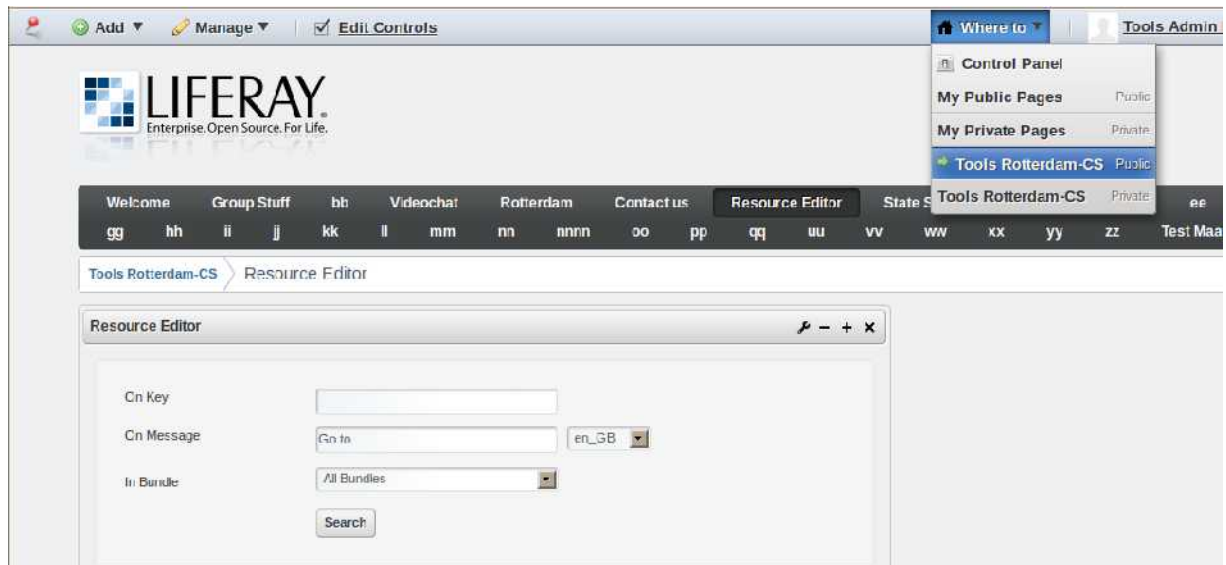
Add ▼ Manage ▼ Edit Controls

Where to ▼ Tools Admin

Control Panel
My Public Pages Public
My Private Pages Private
Tools Rotterdam-CS Public
Tools Rotterdam-CS Private

LIFERAY.
Enterprise. Open Source. For Life.

Welcome Group Stuff bb Videochat Rotterdam Contact us Resource Editor State S ee
gg hh ii jj kk ll mm nn nnnn oo pp qq uu vv ww xx yy zz Test Maa

Tools Rotterdam-CS Resource Editor

Resource Editor

Cn Key
Cn Message Go to en_GB
In Bundle All Bundles
Search